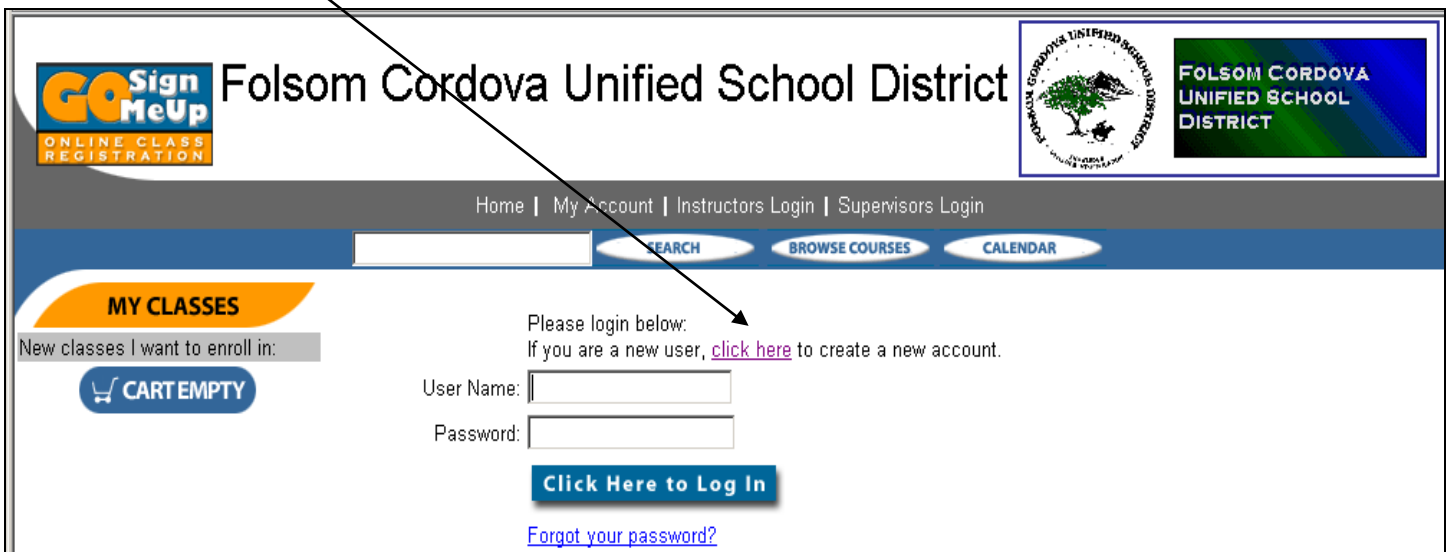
GO Sign MeUp ONLINE CLASS REGISTRATION

Folsom Cordova Unified School District

FOLSOM CORDOVA UNIFIED SCHOOL DISTRICT

FOLSOM CORDOVA UNIFIED SCHOOL DISTRICT

Home | My Account | Instructors Login | Supervisors Login

SEARCH BROWSE COURSES CALENDAR

MY CLASSES

New classes I want to enroll in:

CART EMPTY

Please login below:
If you are a new user, click here to create a new account.

User Name:

Password:

Click Here to Log In

Forgot your password?